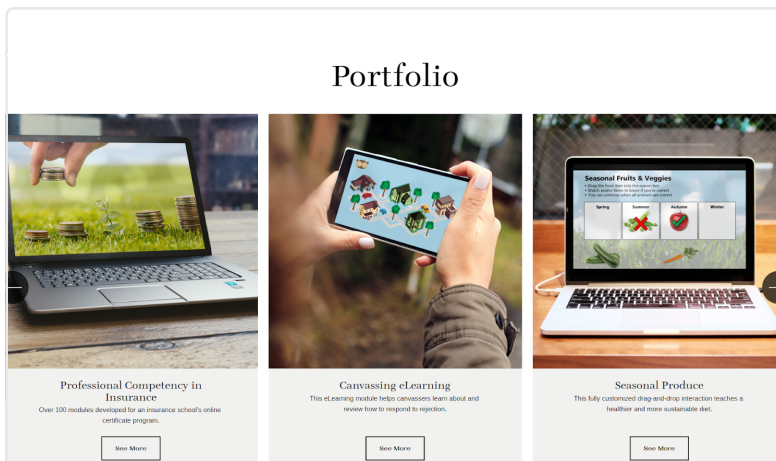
Portfolio

Seasonal Fruits & Veggies

Spring

Summer

Autumn

Winter

Professional Competency in Insurance

Over 100 modules developed for an insurance school's online certificate program.

See More

Canvassing eLearning

This eLearning module helps canvassers learn about and review how to respond to rejection.

See More

Seasonal Produce

This fully customized drag-and-drop interaction teaches a healthier and more sustainable diet.

See More